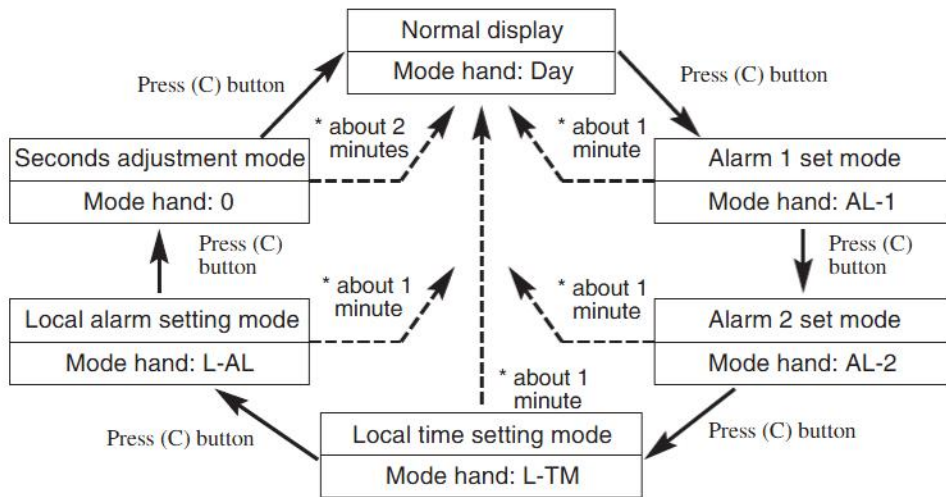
Normal display
Mode hand: Day

Press (C) button

Press (C) button

* about 2 minutes

* about 1 minute

Seconds adjustment mode
Mode hand: 0

Alarm 1 set mode
Mode hand: AL-1

Press (C) button

Press (C) button

* about 1 minute

* about 1 minute

Local alarm setting mode
Mode hand: L-AL

Alarm 2 set mode
Mode hand: AL-2

* about 1 minute

Press (C) button

Local time setting mode
Mode hand: L-TM

Press (C) button